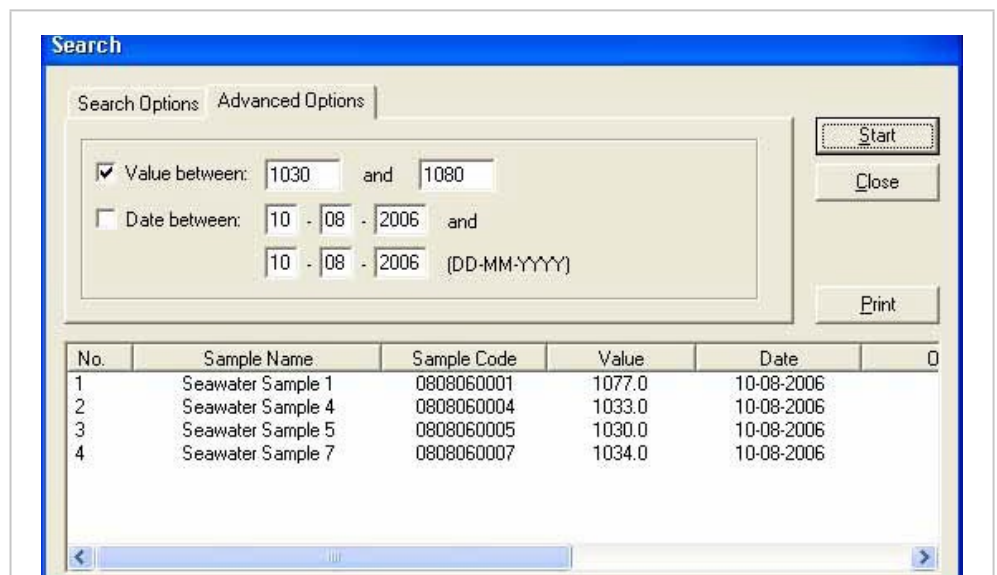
Search

Search Options Advanced Options

Value between: 1030 and 1080

Date between: 10 - 08 - 2006 and

10 - 08 - 2006 (DD-MM-YYYY)

Start

Close

Print

| No. | Sample Name | Sample Code | Value | Date | O |
|---|---|---|---|---|---|
| 1 | Seawater Sample 1 | 0808060001 | 1077.0 | 10-08-2006 | |
| 2 | Seawater Sample 4 | 0808060004 | 1033.0 | 10-08-2006 | |
| 3 | Seawater Sample 5 | 0808060005 | 1030.0 | 10-08-2006 | |
| 4 | Seawater Sample 7 | 0808060007 | 1034.0 | 10-08-2006 | |